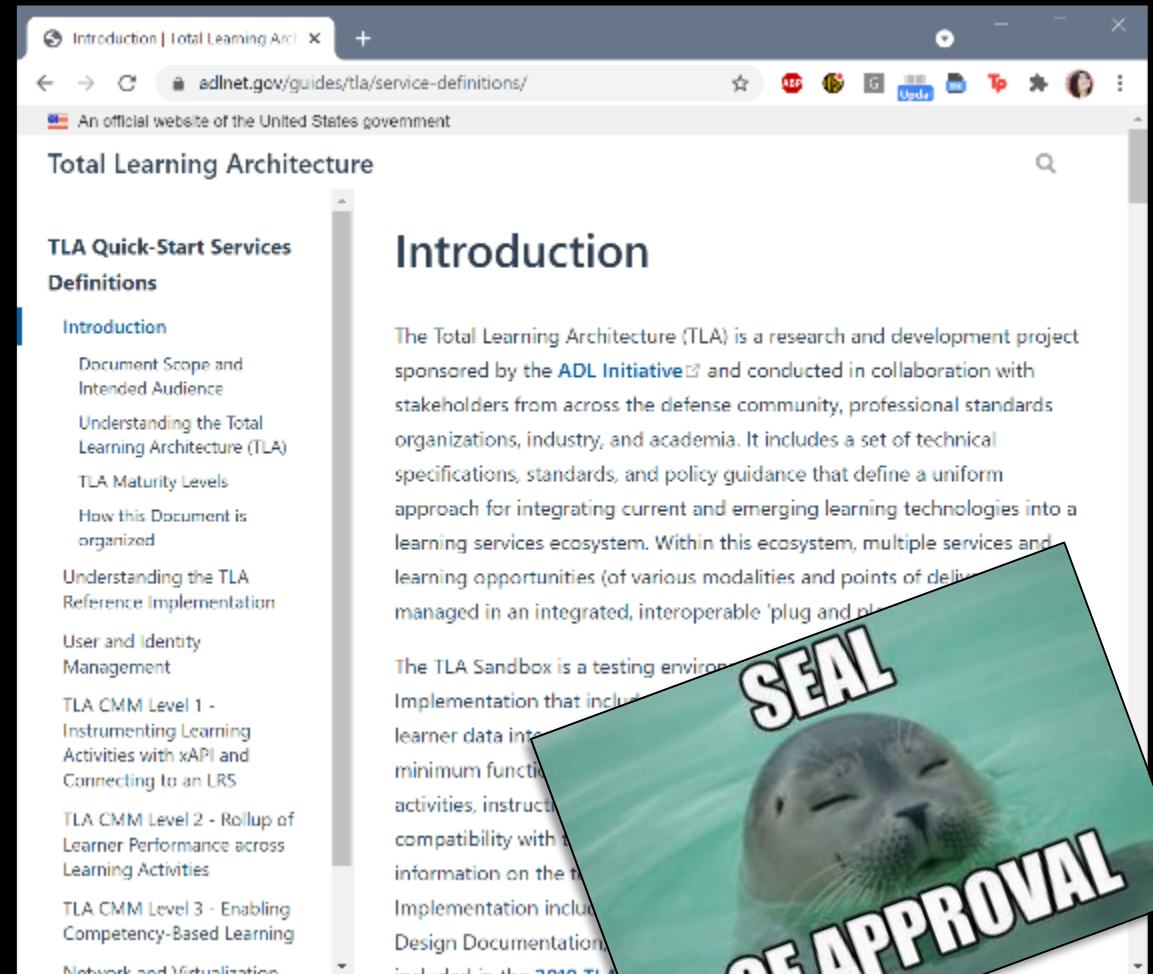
Introduction | Total Learning Arc ×
+
adlnet.gov/guides/tla/service-definitions/
Upda
An official website of the United States government
Total Learning Architecture

TLA Quick-Start Services Definitions
Introduction
Document Scope and Intended Audience
Understanding the Total Learning Architecture (TLA)
TLA Maturity Levels
How this Document is organized
Understanding the TLA Reference Implementation
User and Identity Management
TLA CMM Level 1 - Instrumenting Learning Activities with xAPI and Connecting to an LRS
TLA CMM Level 2 - Rollup of Learner Performance across Learning Activities
TLA CMM Level 3 - Enabling Competency-Based Learning
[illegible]

Introduction

The Total Learning Architecture (TLA) is a research and development project sponsored by the ADL Initiative and conducted in collaboration with stakeholders from across the defense community, professional standards organizations, industry, and academia. It includes a set of technical specifications, standards, and policy guidance that define a uniform approach for integrating current and emerging learning technologies into a learning services ecosystem. Within this ecosystem, multiple services and learning opportunities (of various modalities and points of deliv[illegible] managed in an integrated, interoperable 'plug and pl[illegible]

The TLA Sandbox is a testing environ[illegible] Implementation that inclu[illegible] learner data inte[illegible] minimum functio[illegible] activities, instructi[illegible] compatibility with t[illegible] information on the t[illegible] Implementation inclu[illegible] Design Documentation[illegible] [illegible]

SEAL
OF APPROVAL